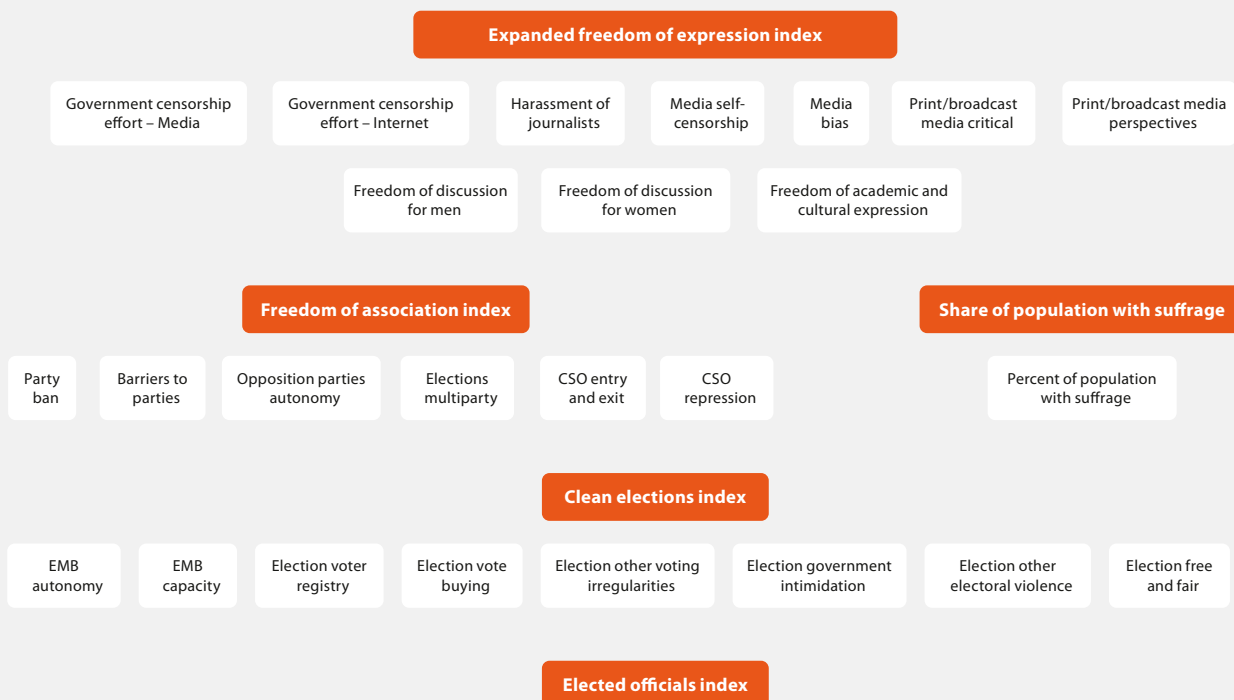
Expanded freedom of expression index

Government censorship effort – Media

Government censorship effort – Internet

Harassment of journalists

Media self-censorship

Media bias

Print/broadcast media critical

Print/broadcast media perspectives

Freedom of discussion for men

Freedom of discussion for women

Freedom of academic and cultural expression

Freedom of association index

Party ban

Barriers to parties

Opposition parties autonomy

Elections multiparty

CSO entry and exit

CSO repression

Share of population with suffrage

Percent of population with suffrage

Clean elections index

EMB autonomy

EMB capacity

Election voter registry

Election vote buying

Election other voting irregularities

Election government intimidation

Election other electoral violence

Election free and fair

Elected officials index